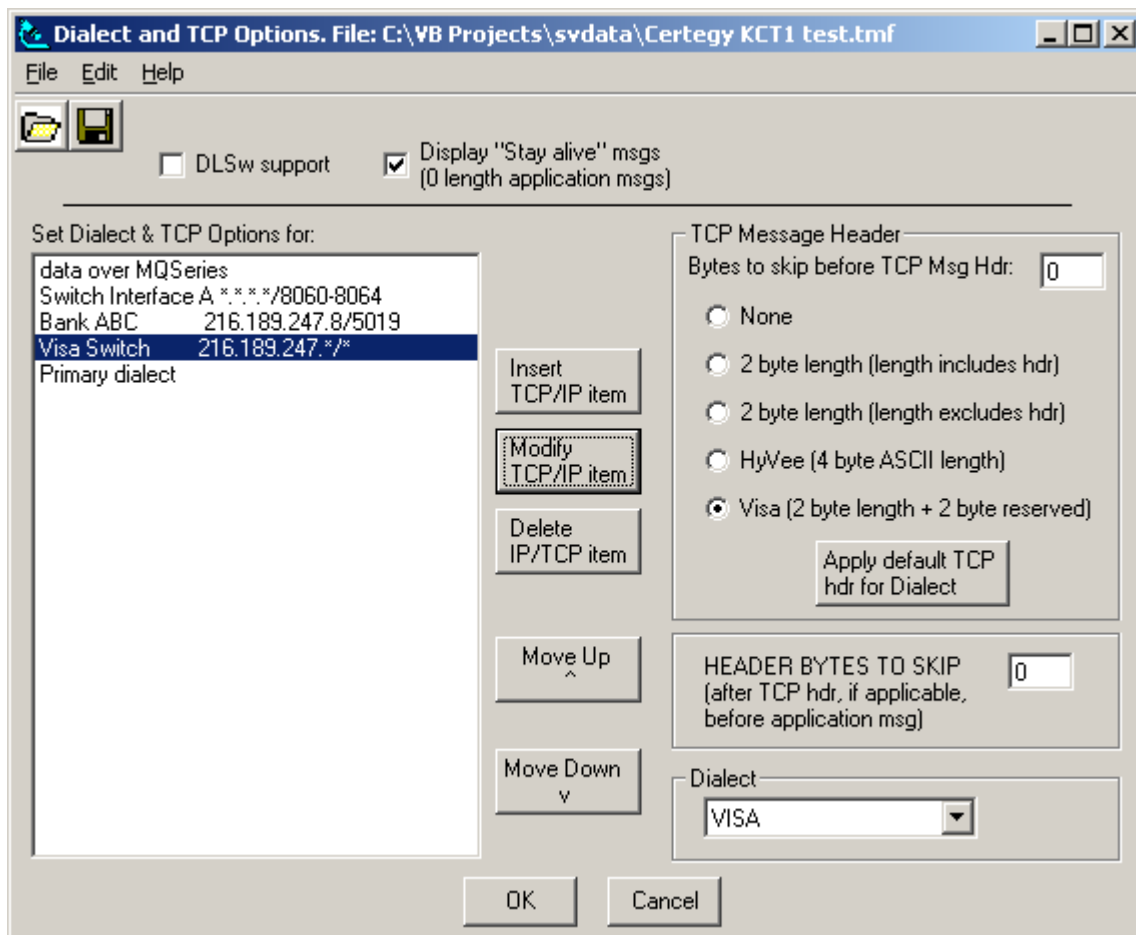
Dialect and TCP Options. File: C:\VB Projects\svdata\Certegy KCT1 test.tmf

File Edit Help

DLSw support

Display "Stay alive" msgs (0 length application msgs)

Set Dialect & TCP Options for:

data over MQSeries
Switch Interface A *.*.*.*/8060-8064
Bank ABC 216.189.247.8/5019
Visa Switch 216.189.247.*/*
Primary dialect

Insert TCP/IP item

Modify TCP/IP item

Delete IP/TCP item

Move Up ^

Move Down v

TCP Message Header

Bytes to skip before TCP Msg Hdr: 0

None

2 byte length (length includes hdr)

2 byte length (length excludes hdr)

HyVee (4 byte ASCII length)

Visa (2 byte length + 2 byte reserved)

Apply default TCP hdr for Dialect

HEADER BYTES TO SKIP (after TCP hdr, if applicable, before application msg) 0

Dialect

VISA

OK

Cancel